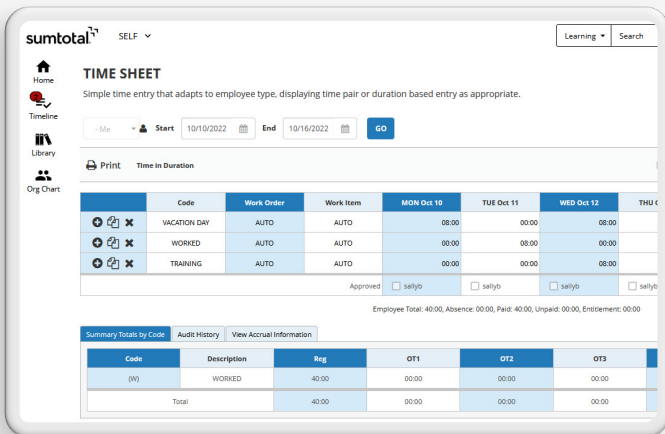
sumtotal

SELF

Learning Search

Home

Timeline

Library

Org Chart

TIME SHEET

Simple time entry that adapts to employee type, displaying time pair or duration based entry as appropriate.

- Me Start 10/10/2022 End 10/16/2022 GO

Print Time in Duration

| | Code | Work Order | Work Item | MON Oct 10 | TUE Oct 11 | WED Oct 12 | THU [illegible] |
|---|---|---|---|---|---|---|---|
| | VACATION DAY | AUTO | AUTO | 08:00 | 00:00 | 08:00 | |
| | WORKED | AUTO | AUTO | 00:00 | 08:00 | 00:00 | |
| | TRAINING | AUTO | AUTO | 00:00 | 00:00 | 08:00 | |
| | | | Approved | sallyb | sallyb | sallyb | sallyb |

Employee Total: 40:00, Absence: 00:00, Paid: 40:00, Unpaid: 00:00, Entitlement: 00:00

Summary Totals by Code | Audit History | View Accrual Information

| Code | Description | Reg | OT1 | OT2 | OT3 |
|---|---|---|---|---|---|
| (W) | WORKED | 40:00 | 00:00 | 00:00 | 00:00 |
| Total | | 40:00 | 00:00 | 00:00 | 00:00 |